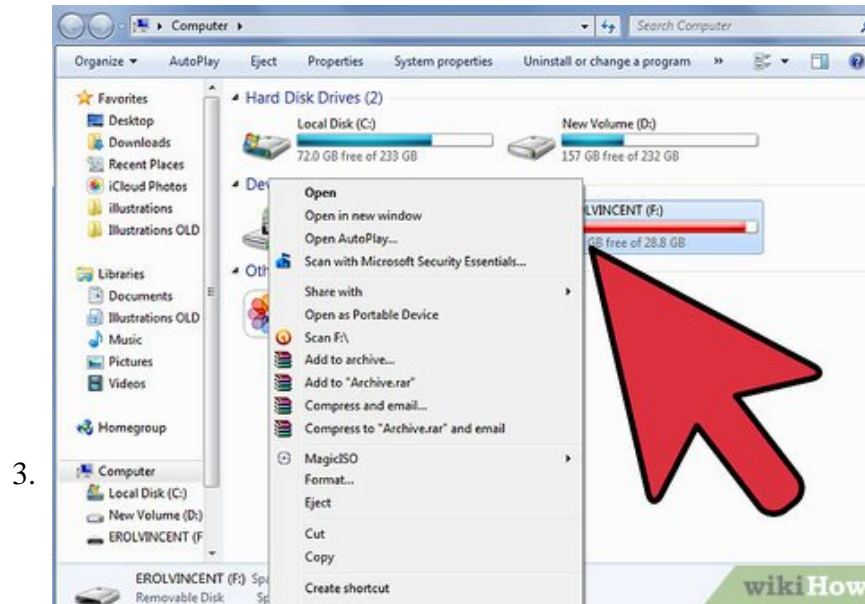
Computer ▸

Search Computer

Organize ▾ AutoPlay Eject Properties System properties Uninstall or change a program »

Favorites
Desktop
Downloads
Recent Places
iCloud Photos
illustrations
Illustrations OLD

Libraries
Documents
Illustrations OLD
Music
Pictures
Videos

Homegroup

3.

Computer
Local Disk (C:)
New Volume (D:)
EROLVINCENT (F

Hard Disk Drives (2)

Local Disk (C:)
72.0 GB free of 233 GB

New Volume (D:)
157 GB free of 232 GB

Dev

Oth

Open
Open in new window
Open AutoPlay...
Scan with Microsoft Security Essentials...
Share with
Open as Portable Device
Scan F:\
Add to archive...
Add to "Archive.rar"
Compress and email...
Compress to "Archive.rar" and email
MagicISO
Format...
Eject
Cut
Copy
Create shortcut

EROLVINCENT (F:)
GB free of 28.8 GB

EROLVINCENT (F:) Sp
Removable Disk Sp

wikiHow